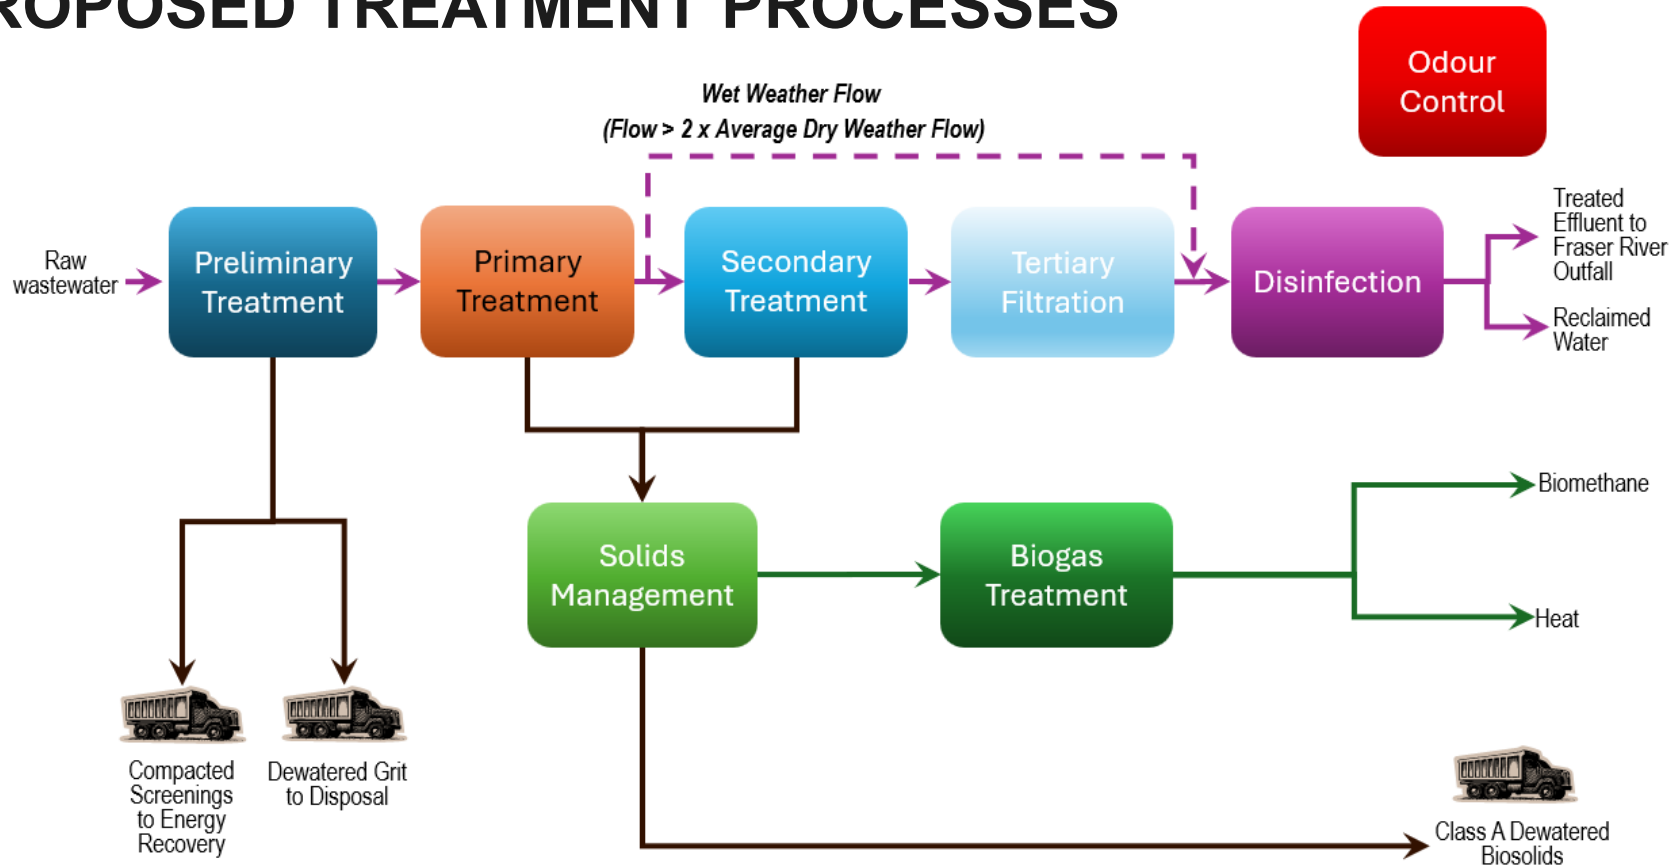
ROPOSED TREATMENT PROCESSES

Odour Control

Wet Weather Flow
(Flow > 2 x Average Dry Weather Flow)

Raw wastewater

Preliminary Treatment

Primary Treatment

Secondary Treatment

Tertiary Filtration

Disinfection

Treated Effluent to Fraser River Outfall

Reclaimed Water

Solids Management

Biogas Treatment

Biomethane

Heat

Compacted Screenings to Energy Recovery

Dewatered Grit to Disposal

Class A Dewatered Biosolids